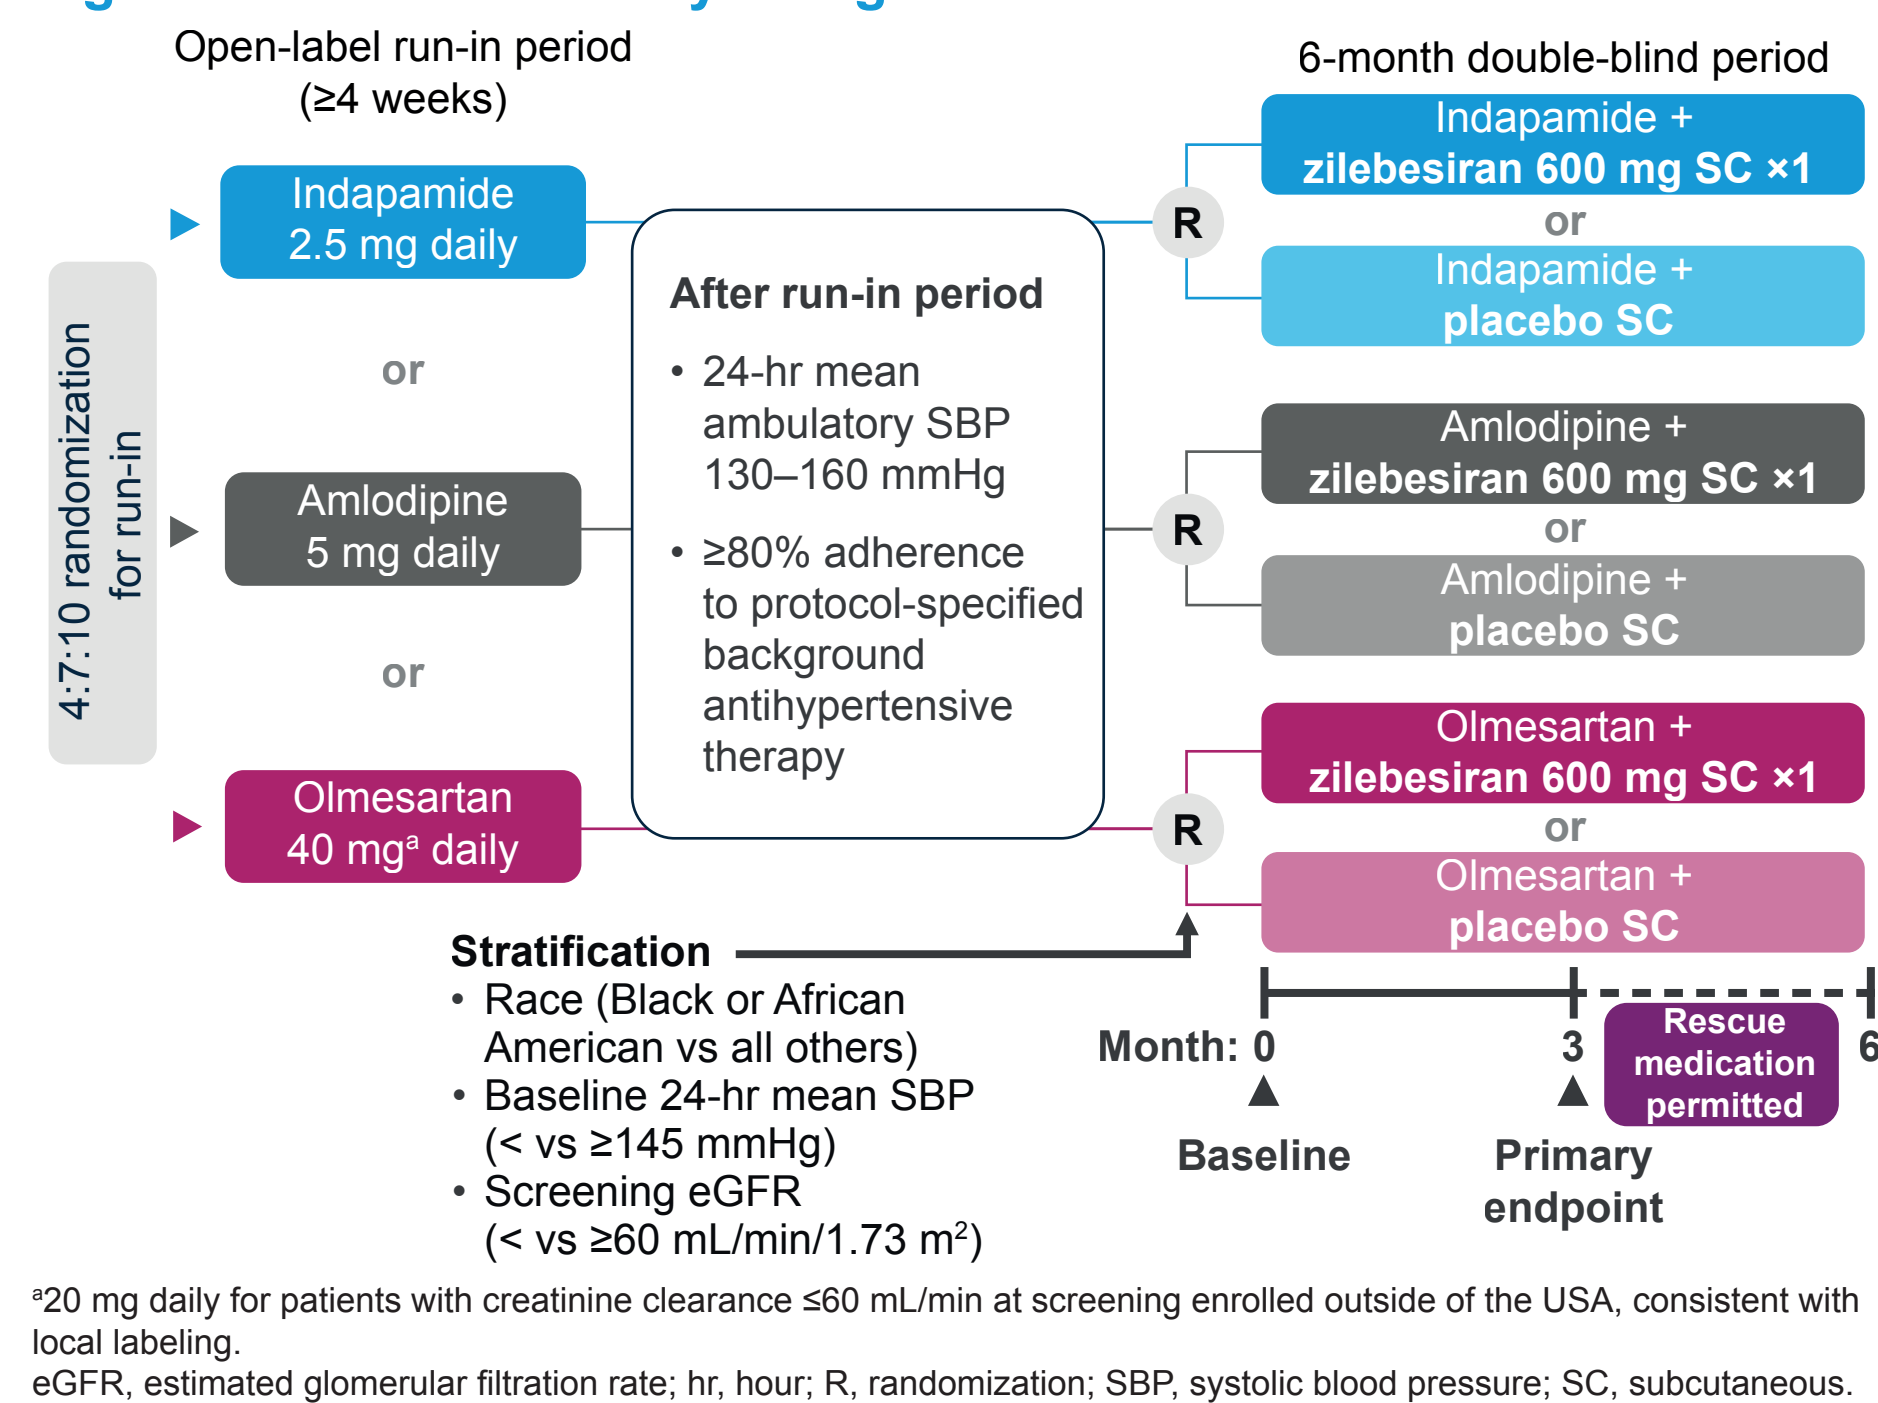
Open-label run-in period (≥4 weeks)

4:7:10 randomization for run-in

Indapamide 2.5 mg daily

or

Amlodipine 5 mg daily

or

Olmesartan 40 mg$^a$ daily

After run-in period

• 24-hr mean ambulatory SBP 130–160 mmHg

• ≥80% adherence to protocol-specified background antihypertensive therapy

6-month double-blind period

R

Indapamide + zilebesiran 600 mg SC ×1

or

Indapamide + placebo SC

R

Amlodipine + zilebesiran 600 mg SC ×1

or

Amlodipine + placebo SC

R

Olmesartan + zilebesiran 600 mg SC ×1

or

Olmesartan + placebo SC

Stratification

• Race (Black or African American vs all others)

• Baseline 24-hr mean SBP (< vs ≥145 mmHg)

• Screening eGFR (< vs ≥60 mL/min/1.73 m$^2$)

Month: 0 3 6

Rescue medication permitted

Baseline

Primary endpoint

$^a$20 mg daily for patients with creatinine clearance ≤60 mL/min at screening enrolled outside of the USA, consistent with local labeling.

eGFR, estimated glomerular filtration rate; hr, hour; R, randomization; SBP, systolic blood pressure; SC, subcutaneous.